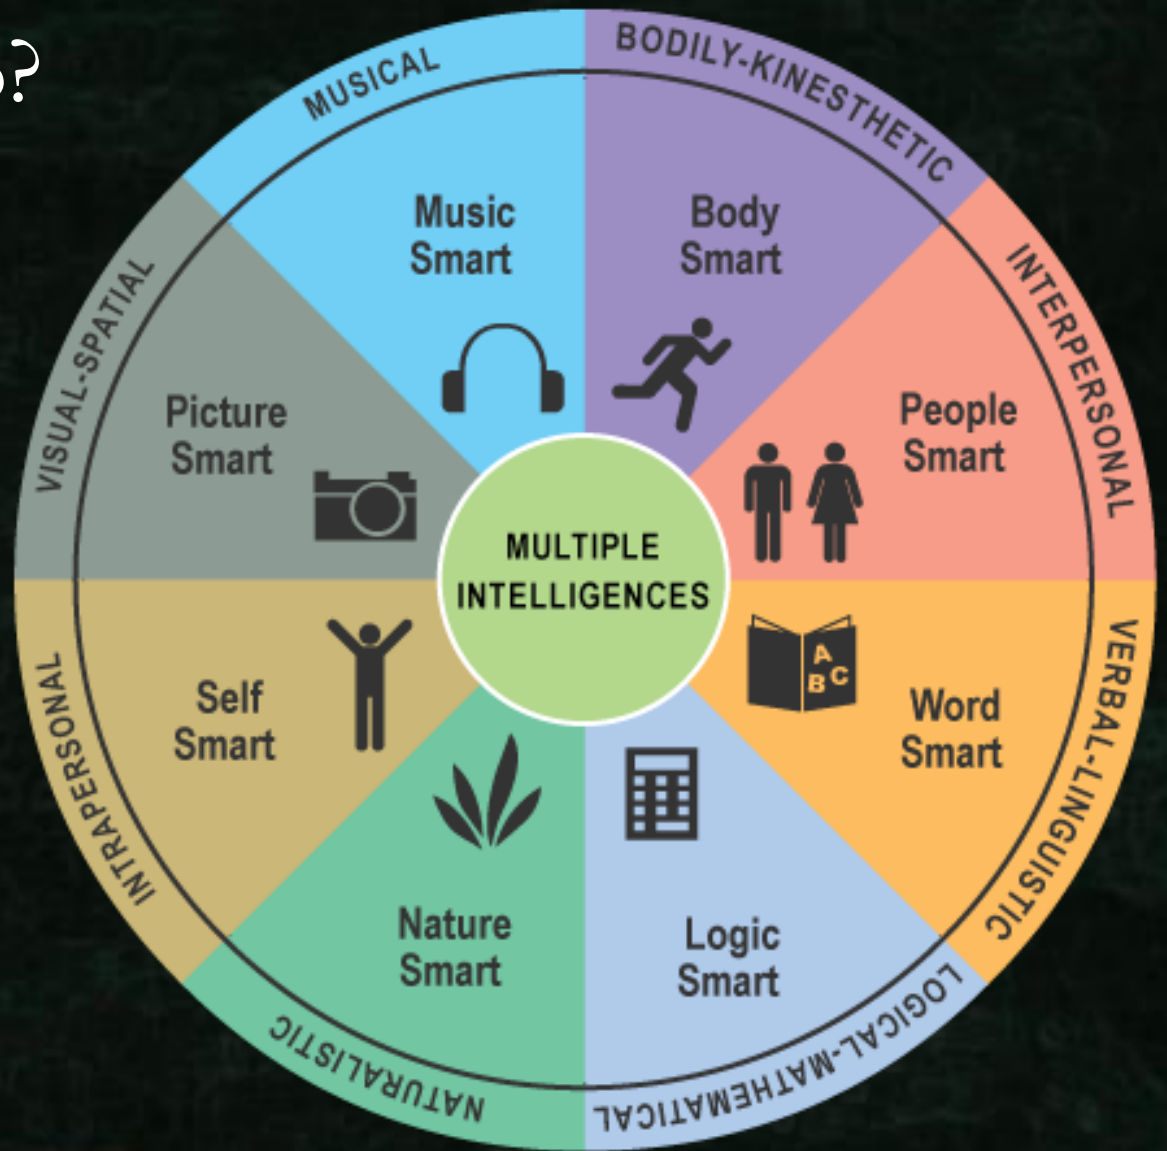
?

MUSICAL
Music Smart

BODILY-KINESTHETIC
Body Smart

INTERPERSONAL
People Smart

VERBAL-LINGUISTIC
Word Smart

A B C

LOGICAL-MATHEMATICAL
Logic Smart

NATURALISTIC
Nature Smart

INTRAPERSONAL
Self Smart

VISUAL-SPATIAL
Picture Smart

MULTIPLE INTELLIGENCES